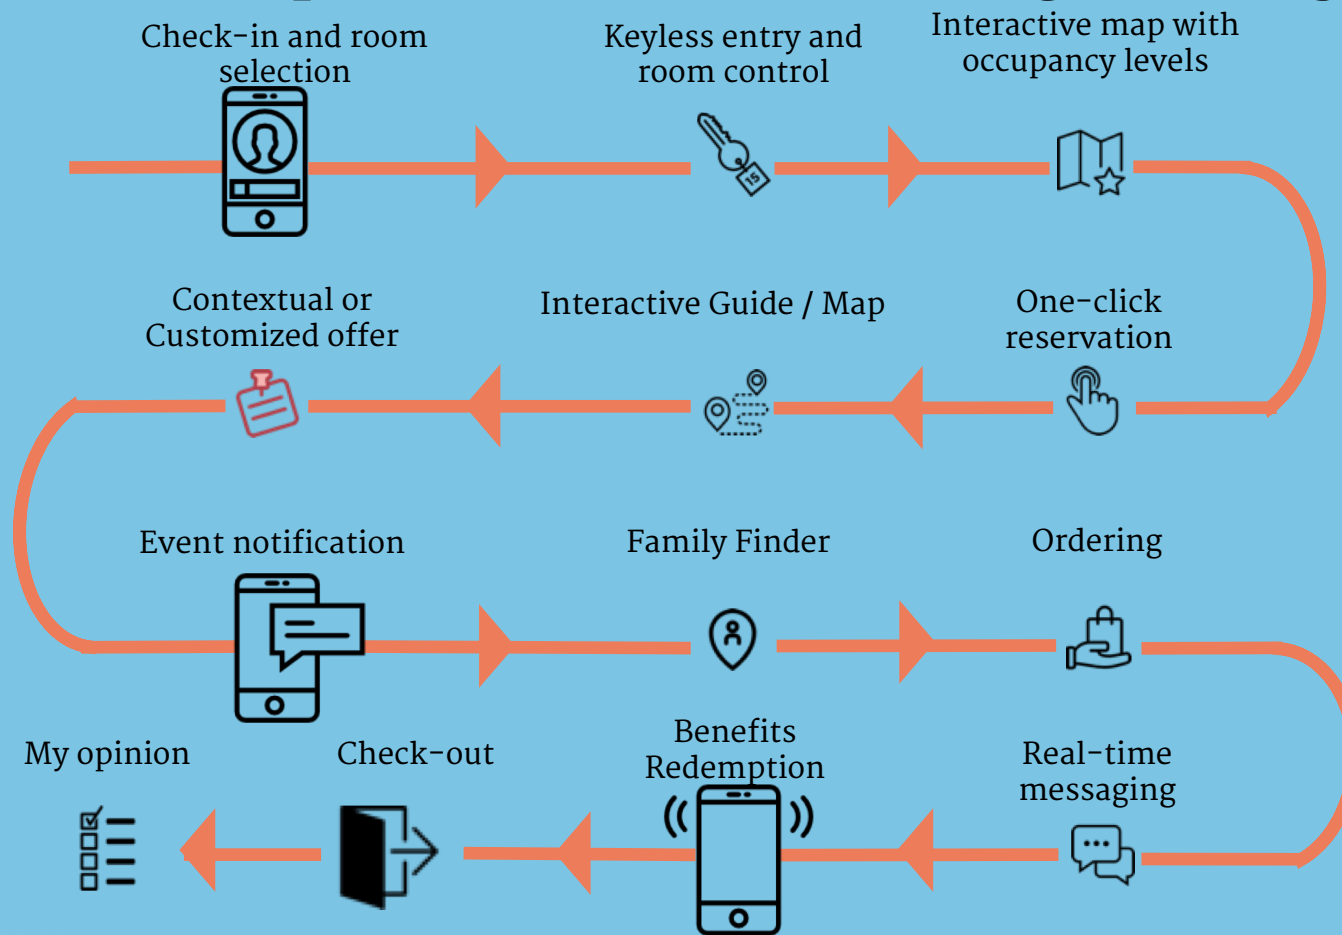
Check-in and room selection

Keyless entry and room control

Interactive map with occupancy levels

15

Contextual or Customized offer

Interactive Guide / Map

One-click reservation

Event notification

Family Finder

Ordering

My opinion

Check-out

Benefits Redemption

Real-time messaging